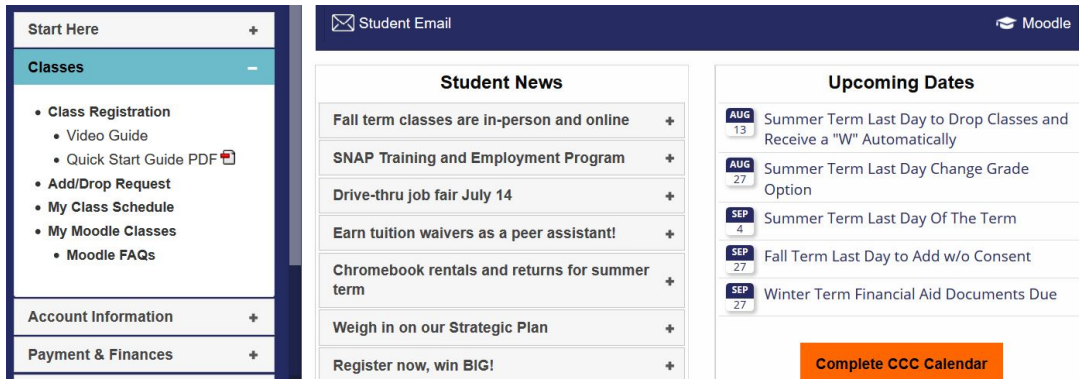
Start Here +

Classes –

- Class Registration
  - Video Guide
  - Quick Start Guide PDF
- Add/Drop Request
- My Class Schedule
- My Moodle Classes
  - Moodle FAQs

Account Information +

Payment & Finances +

Student Email

Moodle

Student News

Fall term classes are in-person and online +

SNAP Training and Employment Program +

Drive-thru job fair July 14 +

Earn tuition waivers as a peer assistant! +

Chromebook rentals and returns for summer term +

Weigh in on our Strategic Plan +

Register now, win BIG! +

Upcoming Dates

AUG 13 Summer Term Last Day to Drop Classes and Receive a "W" Automatically

AUG 27 Summer Term Last Day Change Grade Option

SEP 4 Summer Term Last Day Of The Term

SEP 27 Fall Term Last Day to Add w/o Consent

SEP 27 Winter Term Financial Aid Documents Due

Complete CCC Calendar